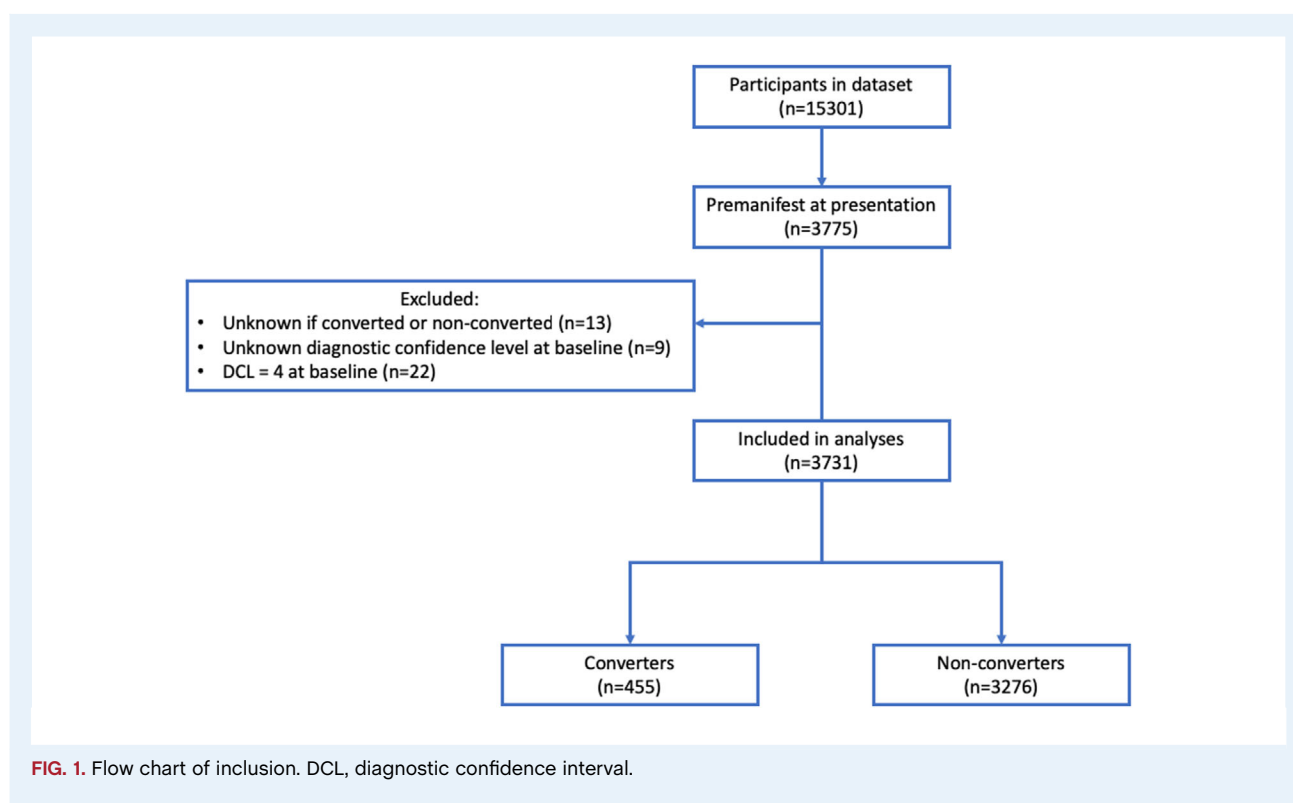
Participants in dataset
(n=15301)

Premanifest at presentation
(n=3775)

Excluded:
• Unknown if converted or non-converted (n=13)
• Unknown diagnostic confidence level at baseline (n=9)
• DCL = 4 at baseline (n=22)

Included in analyses
(n=3731)

Converters
(n=455)

Non-converters
(n=3276)

FIG. 1. Flow chart of inclusion. DCL, diagnostic confidence interval.